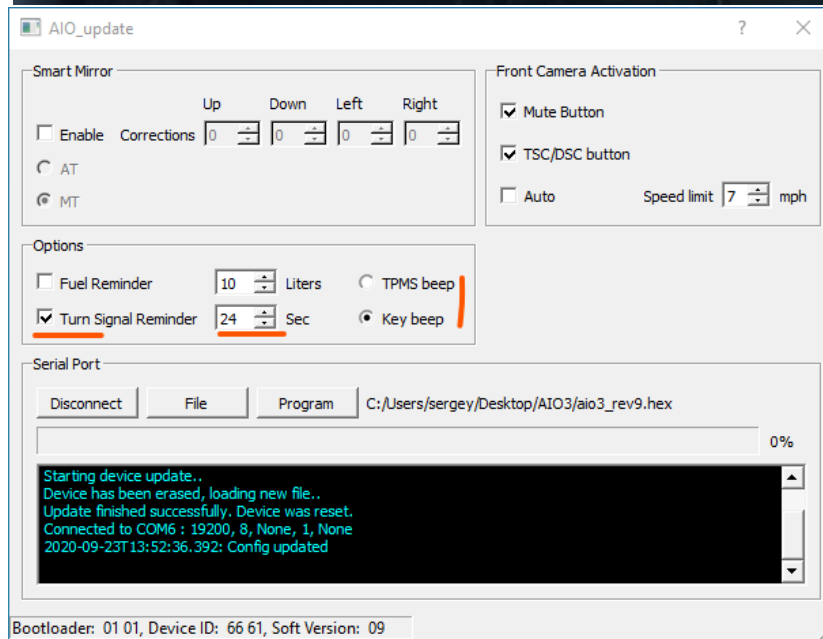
AIO_update

?

Smart Mirror

Up Down Left Right

Enable Corrections 0 0 0 0

AT

MT

Front Camera Activation

Mute Button

TSC/DSC button

Auto Speed limit 7 mph

Options

Fuel Reminder 10 Liters TPMS beep

Turn Signal Reminder 24 Sec Key beep

Serial Port

Disconnect File Program C:/Users/sergey/Desktop/AIO3/aio3_rev9.hex

0%

Starting device update..
Device has been erased, loading new file..
Update finished successfully. Device was reset.
Connected to COM6 : 19200, 8, None, 1, None
2020-09-23T13:52:36.392: Config updated

Bootloader: 01 01, Device ID: 66 61, Soft Version: 09